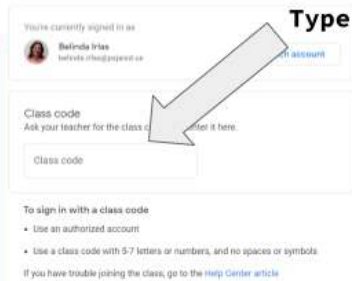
You're currently signed in as

Belinda Irias
belinda.irias@pqpsd.ca

Type

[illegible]h account

Class code
Ask your teacher for the class c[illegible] enter it here.

Class code

To sign in with a class code

• Use an authorized account

• Use a class code with 5-7 letters or numbers, and no spaces or symbols

If you have trouble joining the class, go to the Help Center article